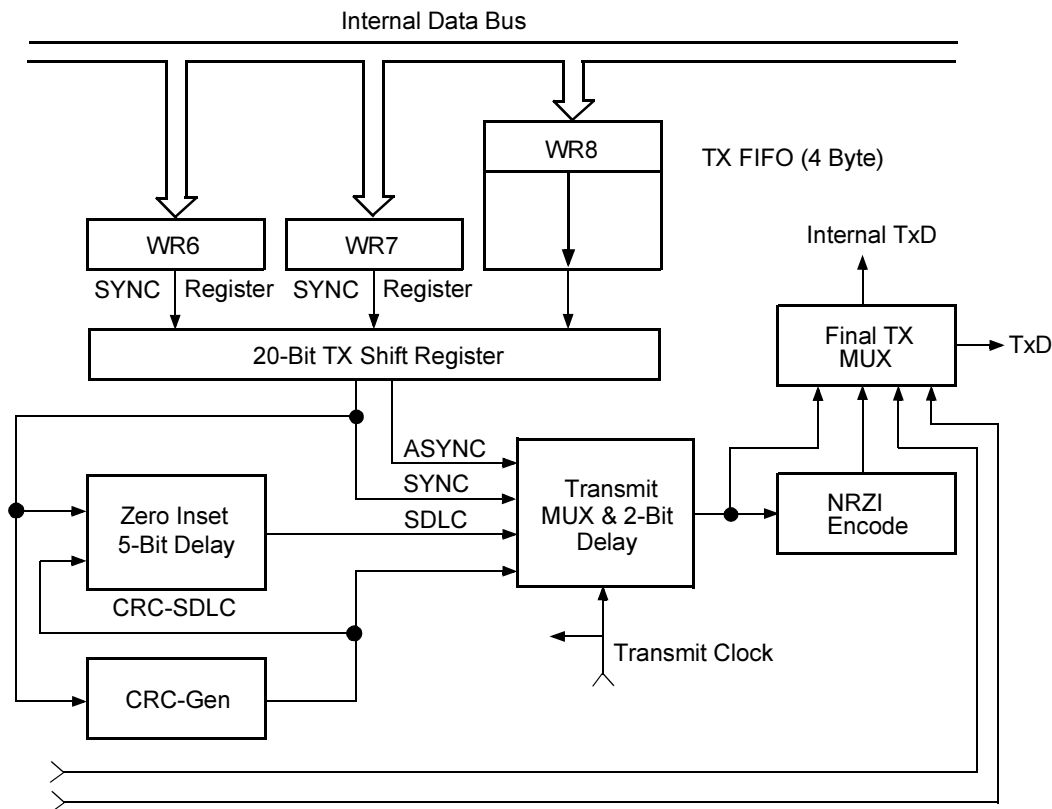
Internal Data Bus

WR8

TX FIFO (4 Byte)

WR6

WR7

SYNC Register SYNC Register

Internal TxD

Final TX MUX

TxD

20-Bit TX Shift Register

ASYNC

SYNC

SDLC

Zero Inset 5-Bit Delay

Transmit MUX & 2-Bit Delay

NRZI Encode

CRC-SDLC

Transmit Clock

CRC-Gen